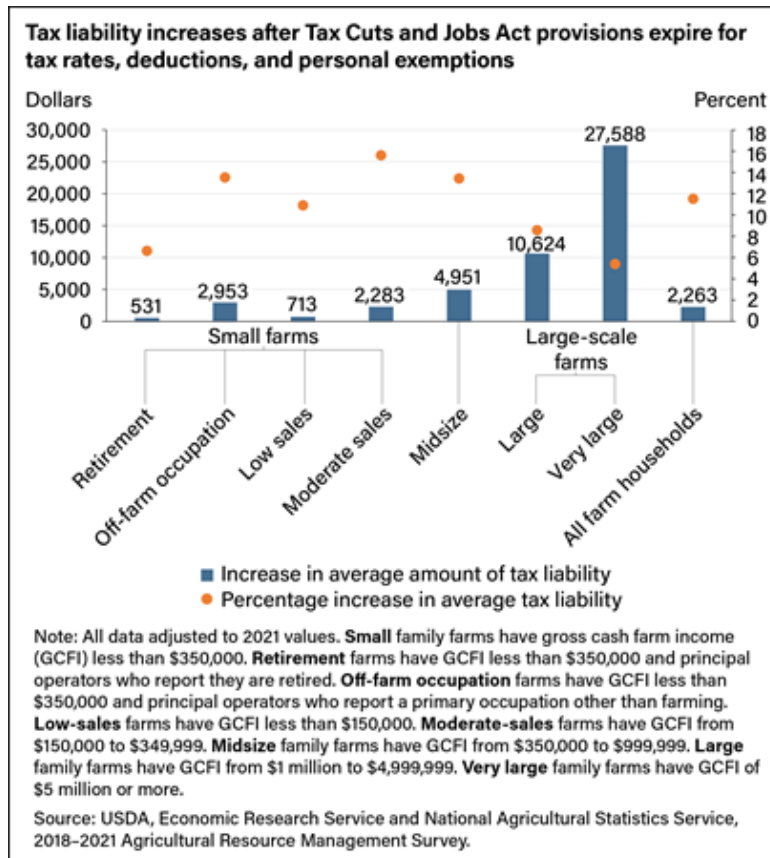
Tax liability increases after Tax Cuts and Jobs Act provisions expire for tax rates, deductions, and personal exemptions

Dollars

Percent

30,000
25,000
20,000
15,000
10,000
5,000
0

18
16
14
12
10
8
6
4
2
0

531
2,953
713
2,283
4,951
10,624
27,588
2,263

Small farms

Large-scale farms

Retirement
Off-farm occupation
Low sales
Moderate sales
Midsize
Large
Very large
All farm households

Increase in average amount of tax liability
Percentage increase in average tax liability

Note: All data adjusted to 2021 values. **Small** family farms have gross cash farm income (GCFI) less than \$350,000. **Retirement** farms have GCFI less than \$350,000 and principal operators who report they are retired. **Off-farm occupation** farms have GCFI less than \$350,000 and principal operators who report a primary occupation other than farming. **Low-sales** farms have GCFI less than \$150,000. **Moderate-sales** farms have GCFI from \$150,000 to \$349,999. **Midsize** family farms have GCFI from \$350,000 to \$999,999. **Large** family farms have GCFI from \$1 million to \$4,999,999. **Very large** family farms have GCFI of \$5 million or more.

Source: USDA, Economic Research Service and National Agricultural Statistics Service, 2018–2021 Agricultural Resource Management Survey.